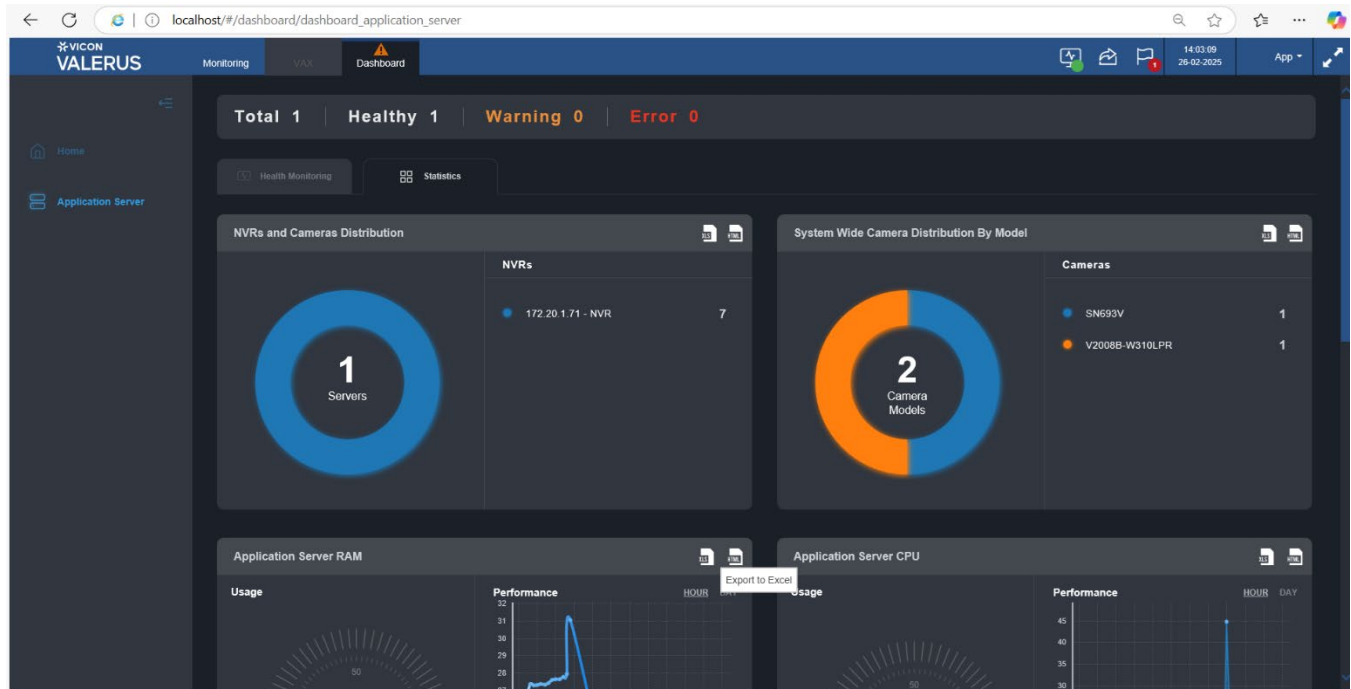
localhost/#/dashboard/dashboard_application_server

VICON VALERUS

Monitoring VAX Dashboard

14:03:09
26-02-2025

App

Home

Application Server

Total 1 | Healthy 1 | Warning 0 | Error 0

Health Monitoring

Statistics

NVRs and Cameras Distribution

XLS HTML

1
Servers

NVRs

172.20.1.71 - NVR 7

System Wide Camera Distribution By Model

XLS HTML

2
Camera Models

Cameras

SN693V 1

V2008B-W310LPR 1

Application Server RAM

XLS HTML

Export to Excel

Usage

50

Performance

HOUR DAY

32
31
30
29
28

Application Server CPU

XLS HTML

Usage

50

Performance

HOUR DAY

45
40
35
30